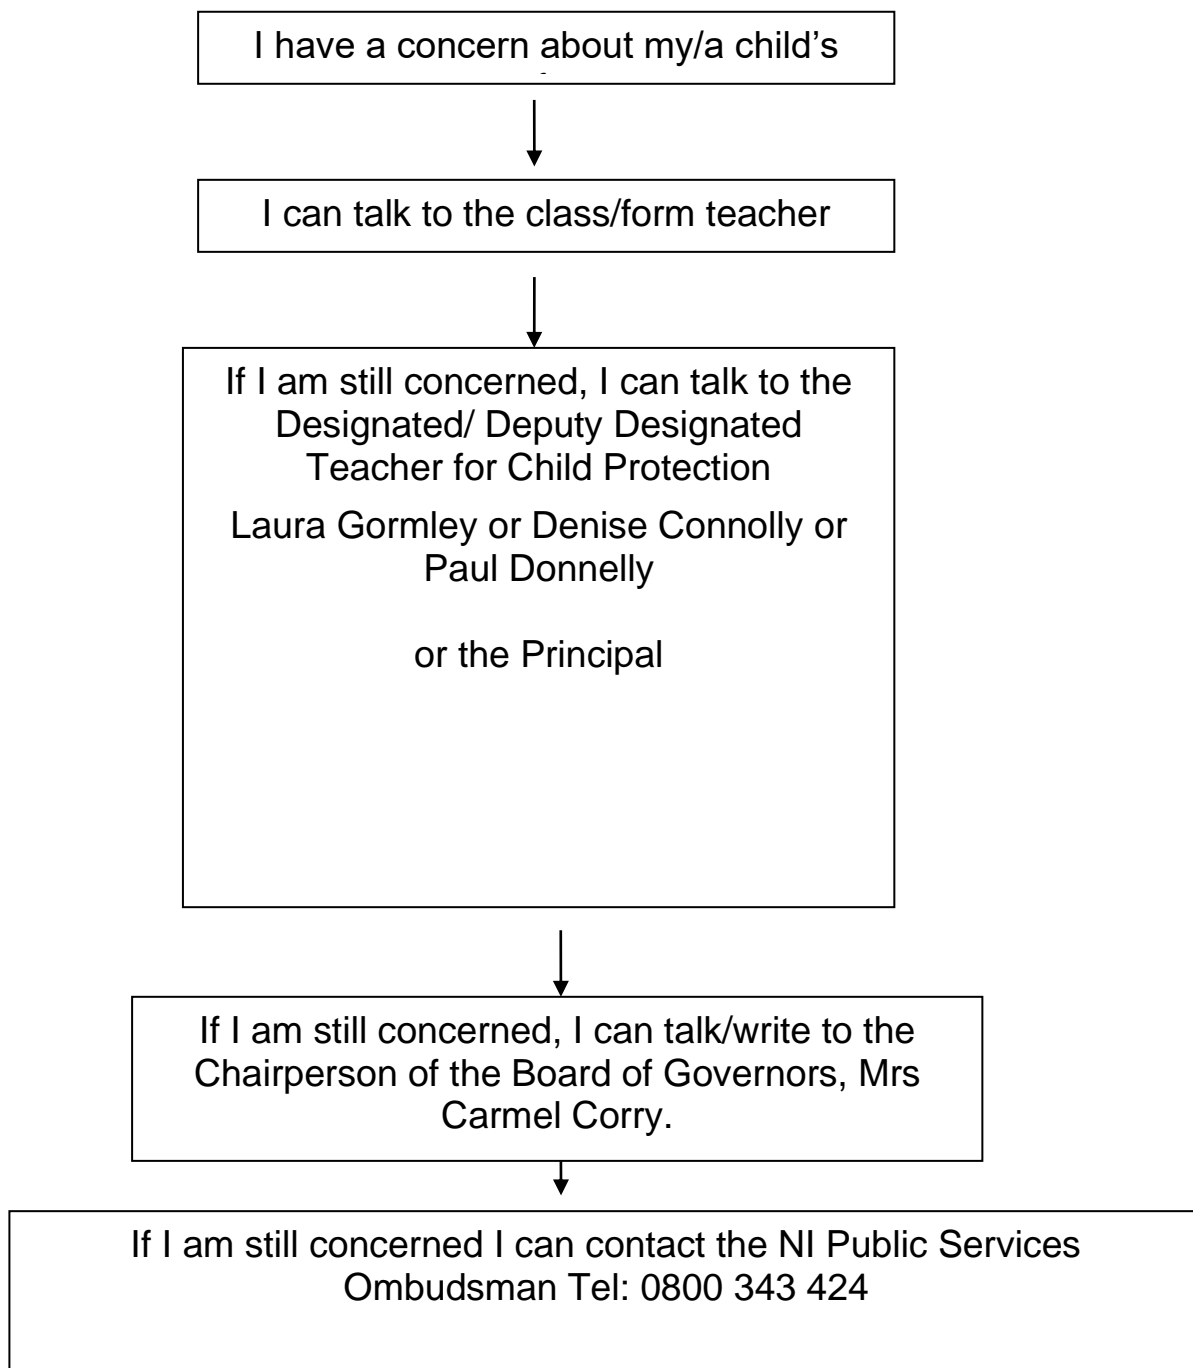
I have a concern about my/a child's

I can talk to the class/form teacher

If I am still concerned, I can talk to the Designated/ Deputy Designated Teacher for Child Protection

Laura Gormley or Denise Connolly or Paul Donnelly

or the Principal

If I am still concerned, I can talk/write to the Chairperson of the Board of Governors, Mrs Carmel Corry.

If I am still concerned I can contact the NI Public Services Ombudsman Tel: 0800 343 424